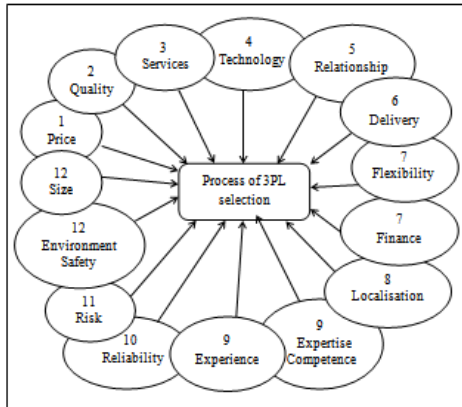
Process of 3PL selection

1 Price

2 Quality

3 Services

4 Technology

5 Relationship

6 Delivery

7 Flexibility

7 Finance

8 Localisation

9 Expertise Competence

9 Experience

10 Reliability

11 Risk

12 Environment Safety

12 Size